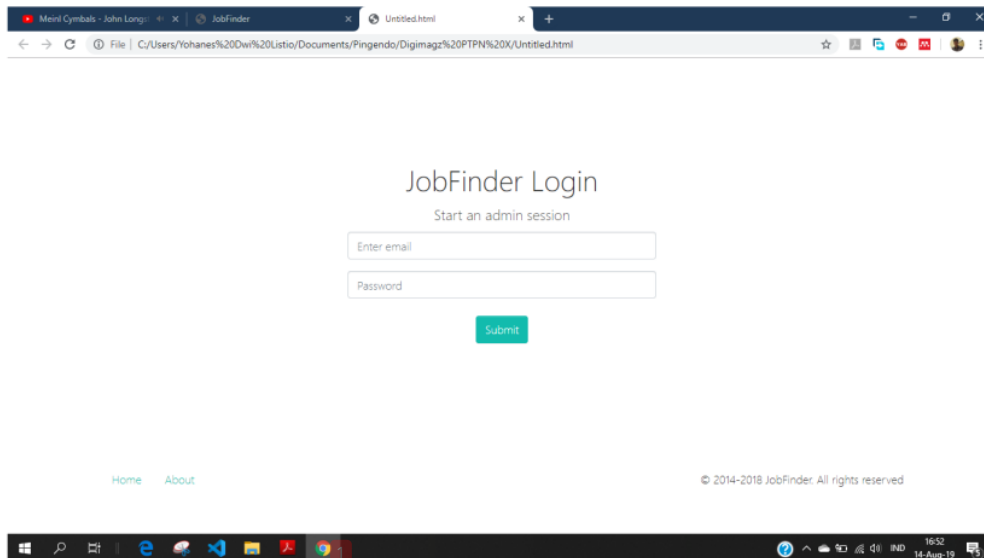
Meinl Cymbals - John Longst
JobFinder
Untitled.html
File | C:/Users/Yohanes%20Dwi%20Listio/Documents/Pingendo/Digimagz%20PTPN%20X/Untitled.html

JobFinder Login

Start an admin session

Enter email

Password

Submit

Home About

© 2014-2018 JobFinder. All rights reserved

IND 16:52 14-Aug-19